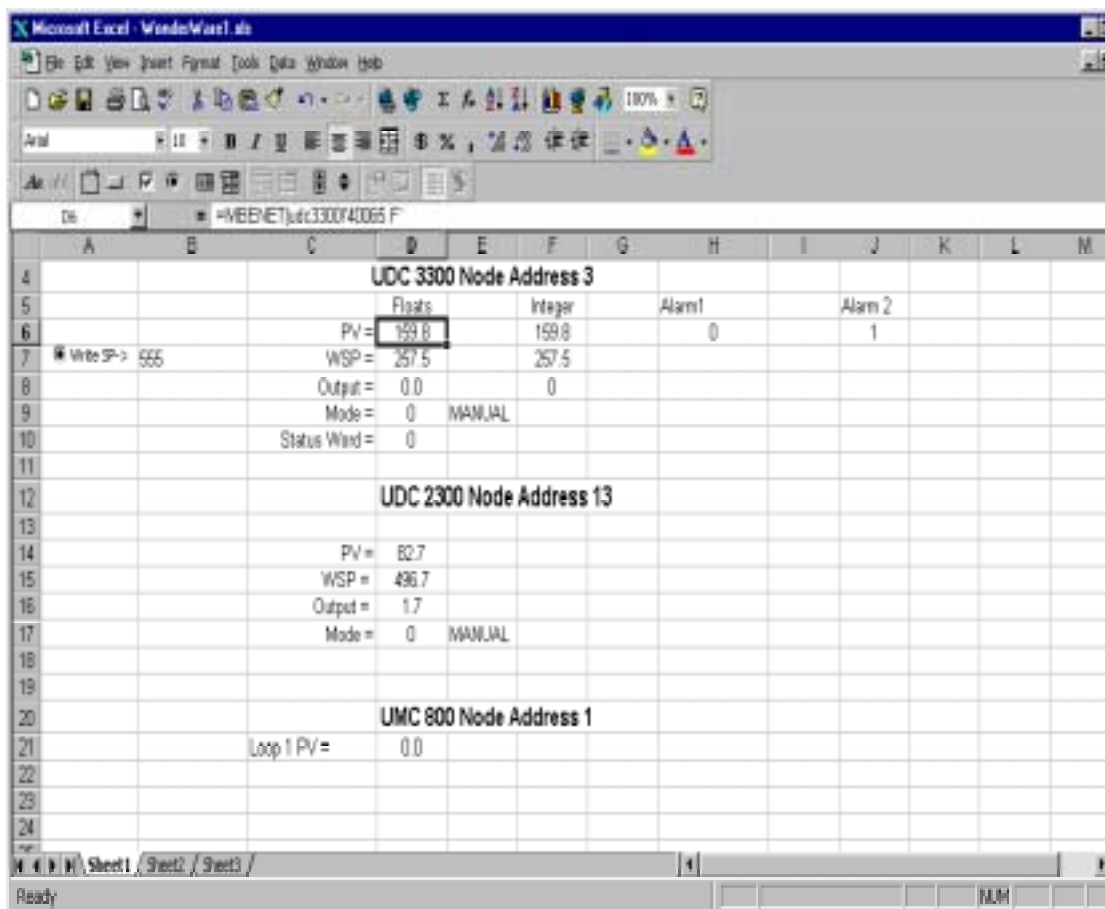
Microsoft Excel - WonderWare1.xls

File Edit View Insert Format Tools Data Window Help

100%

Arial 10 B I U $ % ,

D6 = =MBENET|udc3300!'40065 F'

| | A | B | C | D | E | F | G | H | I | J | K | L | M |
|---|---|---|---|---|---|---|---|---|---|---|---|---|---|
| 4 | | | | UDC 3300 Node Address 3 | | | | | | | | | |
| 5 | | | | Floats | | Integer | | Alarm1 | | Alarm 2 | | | |
| 6 | | | PV = | 159.8 | | 1598 | | 0 | | 1 | | | |
| 7 | Write SP-> | 555 | WSP = | 257.5 | | 2575 | | | | | | | |
| 8 | | | Output = | 0.0 | | 0 | | | | | | | |
| 9 | | | Mode = | 0 | MANUAL | | | | | | | | |
| 10 | | | Status Word = | 0 | | | | | | | | | |
| 11 | | | | | | | | | | | | | |
| 12 | | | | UDC 2300 Node Address 13 | | | | | | | | | |
| 13 | | | | | | | | | | | | | |
| 14 | | | PV = | 82.7 | | | | | | | | | |
| 15 | | | WSP = | 496.7 | | | | | | | | | |
| 16 | | | Output = | 1.7 | | | | | | | | | |
| 17 | | | Mode = | 0 | MANUAL | | | | | | | | |
| 18 | | | | | | | | | | | | | |
| 19 | | | | | | | | | | | | | |
| 20 | | | | UMC 800 Node Address 1 | | | | | | | | | |
| 21 | | | Loop 1 PV = | 0.0 | | | | | | | | | |
| 22 | | | | | | | | | | | | | |
| 23 | | | | | | | | | | | | | |
| 24 | | | | | | | | | | | | | |

Sheet1 Sheet2 Sheet3

Ready NUM